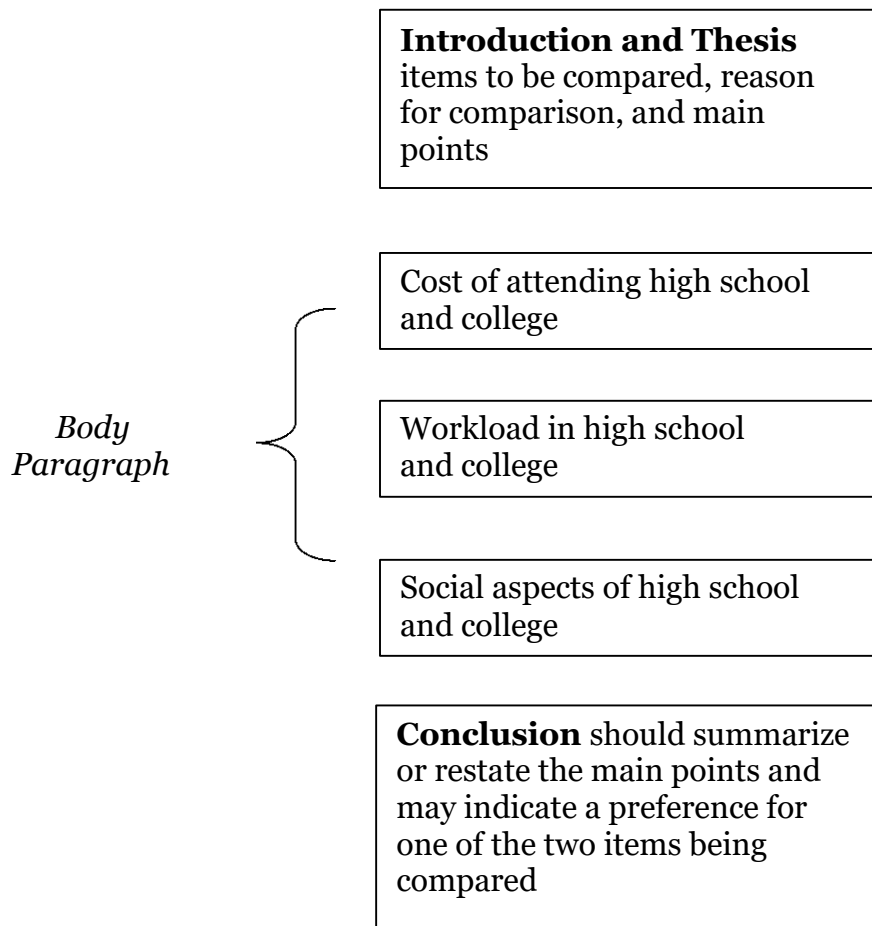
**Introduction and Thesis** items to be compared, reason for comparison, and main points

*Body Paragraph*

Cost of attending high school and college

Workload in high school and college

Social aspects of high school and college

**Conclusion** should summarize or restate the main points and may indicate a preference for one of the two items being compared